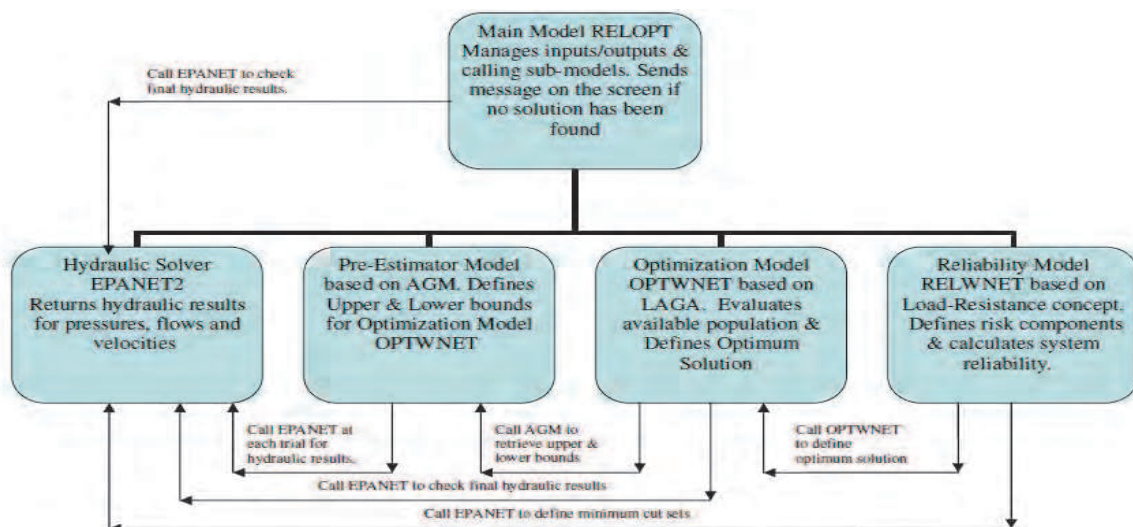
Main Model RELOPT Manages inputs/outputs & calling sub-models. Sends message on the screen if no solution has been found

Call EPANET to check final hydraulic results.

Hydraulic Solver EPANET2 Returns hydraulic results for pressures, flows and velocities

Pre-Estimator Model based on AGM. Defines Upper & Lower bounds for Optimization Model OPTWNET

Optimization Model OPTWNET based on LAGA. Evaluates available population & Defines Optimum Solution

Reliability Model RELWNET based on Load-Resistance concept. Defines risk components & calculates system reliability.

Call EPANET at each trial for hydraulic results.

Call AGM to retrieve upper & lower bounds

Call OPTWNET to define optimum solution

Call EPANET to check final hydraulic results

Call EPANET to define minimum cut sets